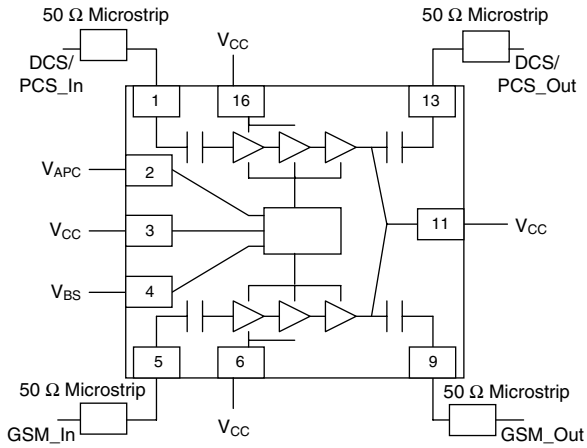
50 $\Omega$ Microstrip

DCS/ PCS_In

$V_{CC}$

50 $\Omega$ Microstrip

DCS/ PCS_Out

1

16

13

$V_{APC}$

2

$V_{CC}$

3

11

$V_{CC}$

$V_{BS}$

4

5

6

9

50 $\Omega$ Microstrip

GSM_In

$V_{CC}$

50 $\Omega$ Microstrip

GSM_Out